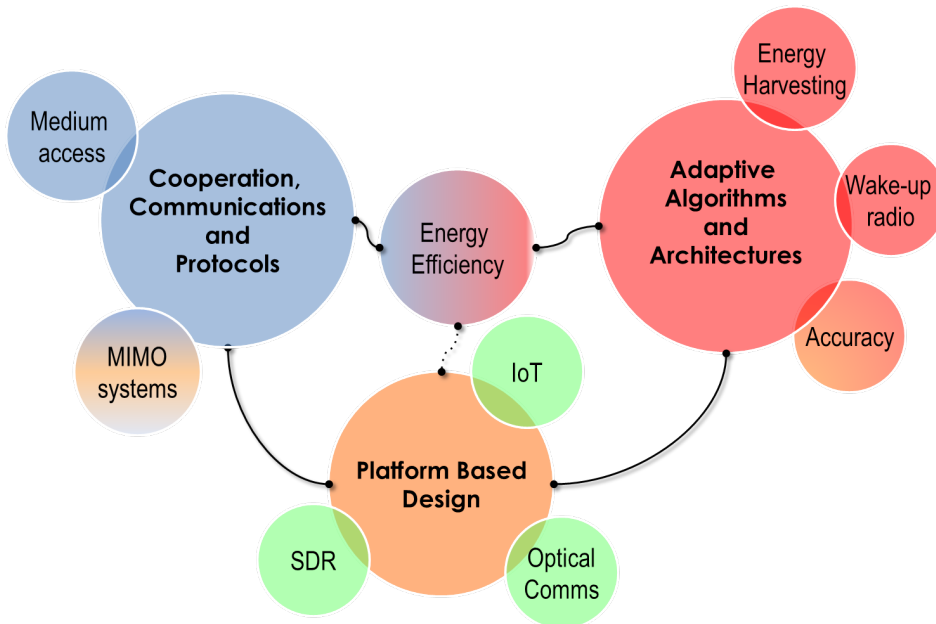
Medium access

Cooperation, Communications and Protocols

Energy Efficiency

Energy Harvesting

Adaptive Algorithms and Architectures

Wake-up radio

Accuracy

MIMO systems

IoT

Platform Based Design

SDR

Optical Comms